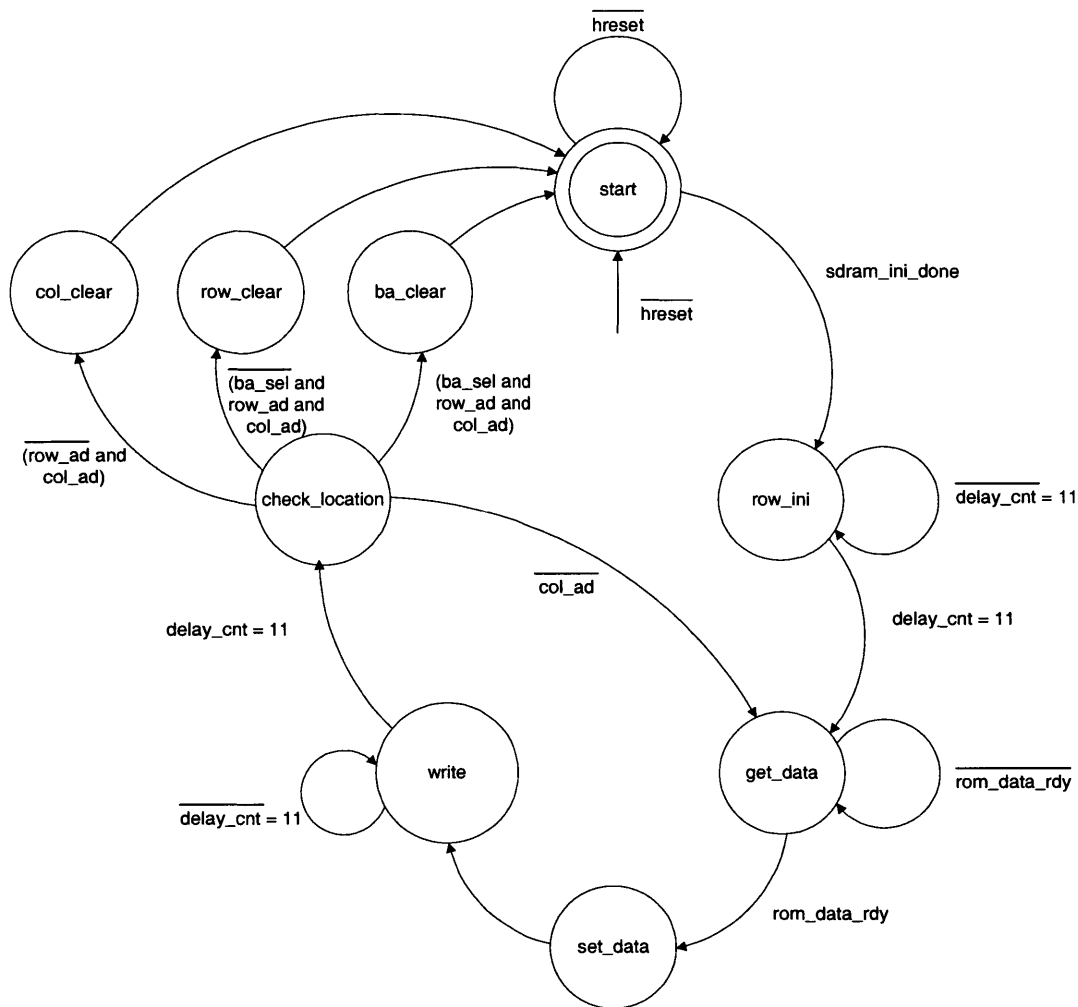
$\overline{\text{hreset}}$

start

col_clear

row_clear

ba_clear

$\overline{\text{hreset}}$

sdram_ini_done

$\overline{\text{(ba\_sel}}$ and row_ad and col_ad)

(ba_sel and row_ad and col_ad)

$\overline{\text{(row\_ad}}$ and col_ad)

check_location

row_ini

$\overline{\text{delay\_cnt}}$ = 11

$\overline{\text{col\_ad}}$

delay_cnt = 11

delay_cnt = 11

write

get_data

$\overline{\text{rom\_data\_rdy}}$

$\overline{\text{delay\_cnt}}$ = 11

rom_data_rdy

set_data